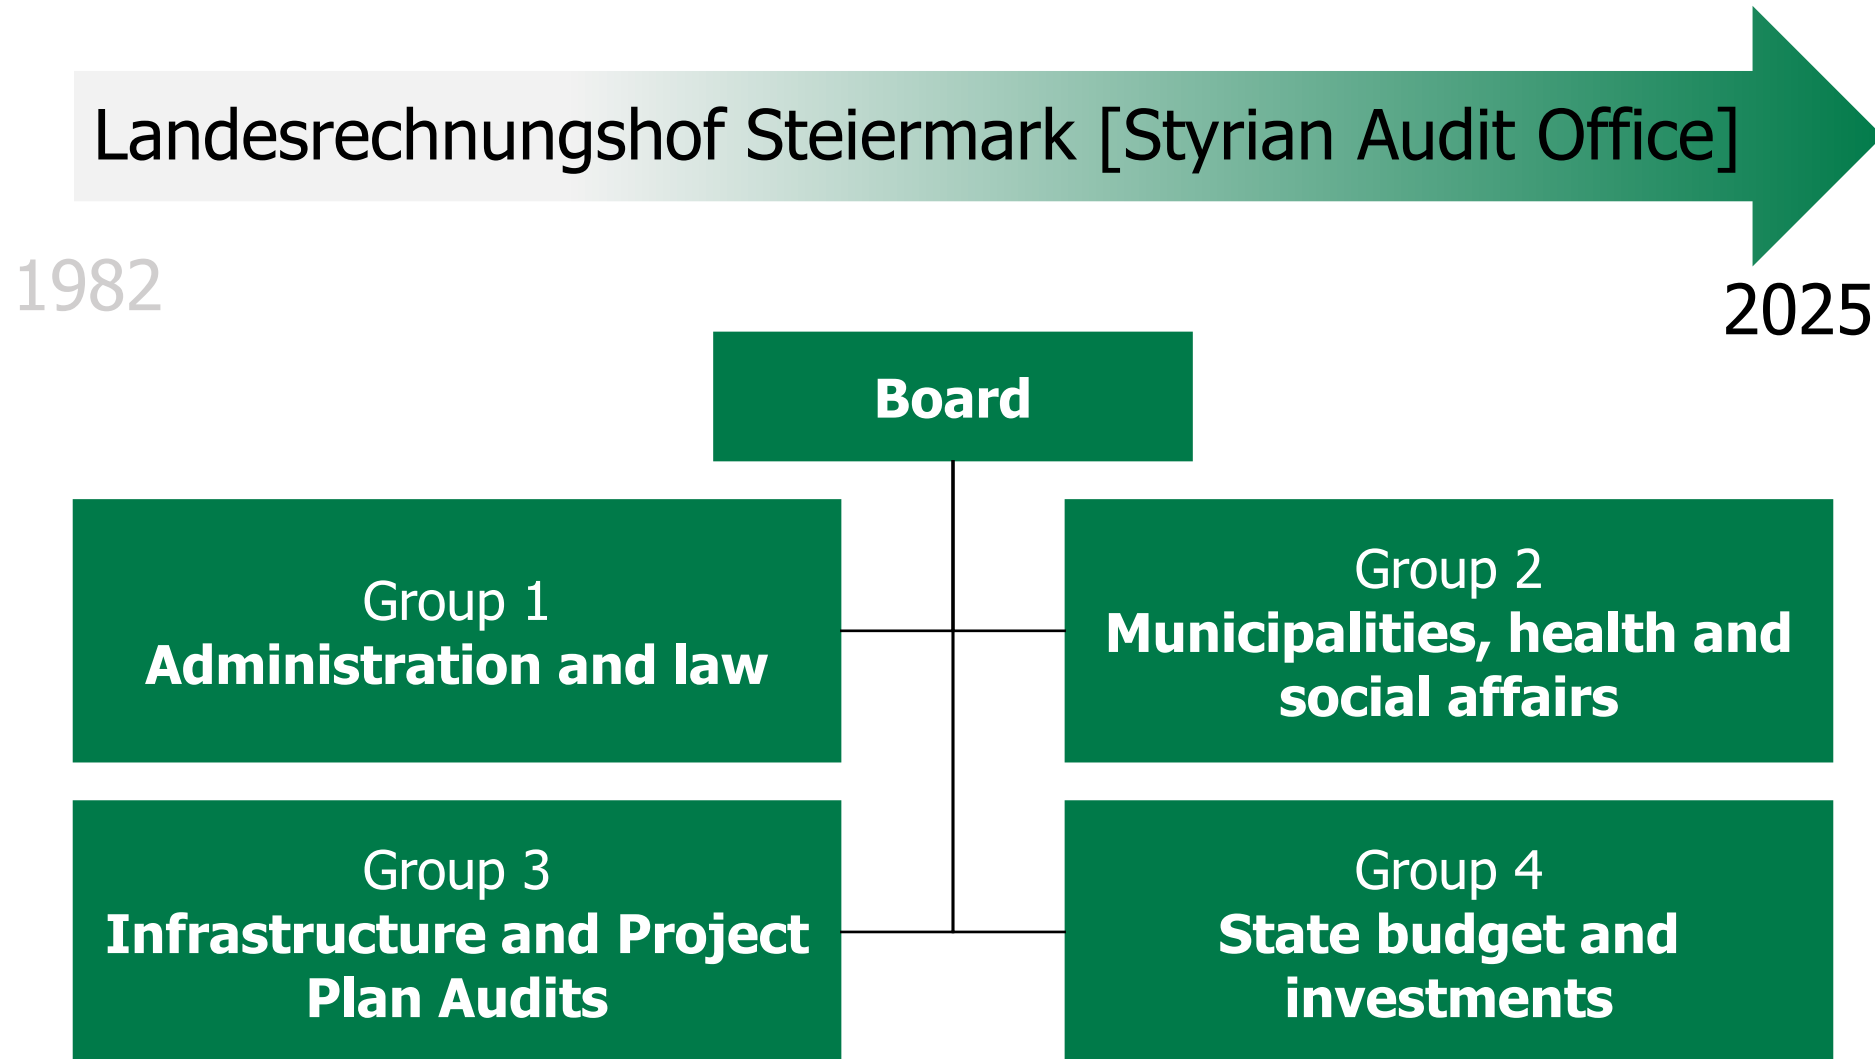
Landesrechnungshof Steiermark [Styrian Audit Office]

1982

2025

Board

Group 1
Administration and law

Group 2
Municipalities, health and social affairs

Group 3
Infrastructure and Project Plan Audits

Group 4
State budget and investments